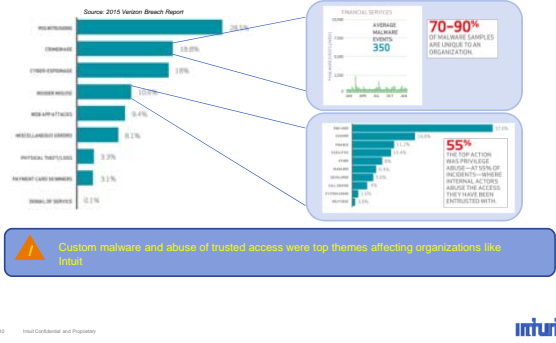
Source: 2015 Verizon Breach Report

| | |
|---|---|
| POS INTRUSIONS | 28.5% |
| CRIMEWARE | 18.8% |
| CYBER-ESPIONAGE | 18% |
| INSIDER MISUSE | 10.6% |
| WEB APP ATTACKS | 9.4% |
| MISCELLANEOUS ERRORS | 8.1% |
| PHYSICAL THEFT/LOSS | 3.3% |
| PAYMENT CARD SKIMMERS | 3.1% |
| DENIAL OF SERVICE | 0.1% |

FINANCIAL SERVICES

AVERAGE MALWARE EVENTS: 350

70–90% OF MALWARE SAMPLES ARE UNIQUE TO AN ORGANIZATION.

55% THE TOP ACTION WAS PRIVILEGE ABUSE—AT 55% OF INCIDENTS—WHERE INTERNAL ACTORS ABUSE THE ACCESS THEY HAVE BEEN ENTRUSTED WITH.

!

Custom malware and abuse of trusted access were top themes affecting organizations like Intuit

10 Intuit Confidential and Proprietary

intuit